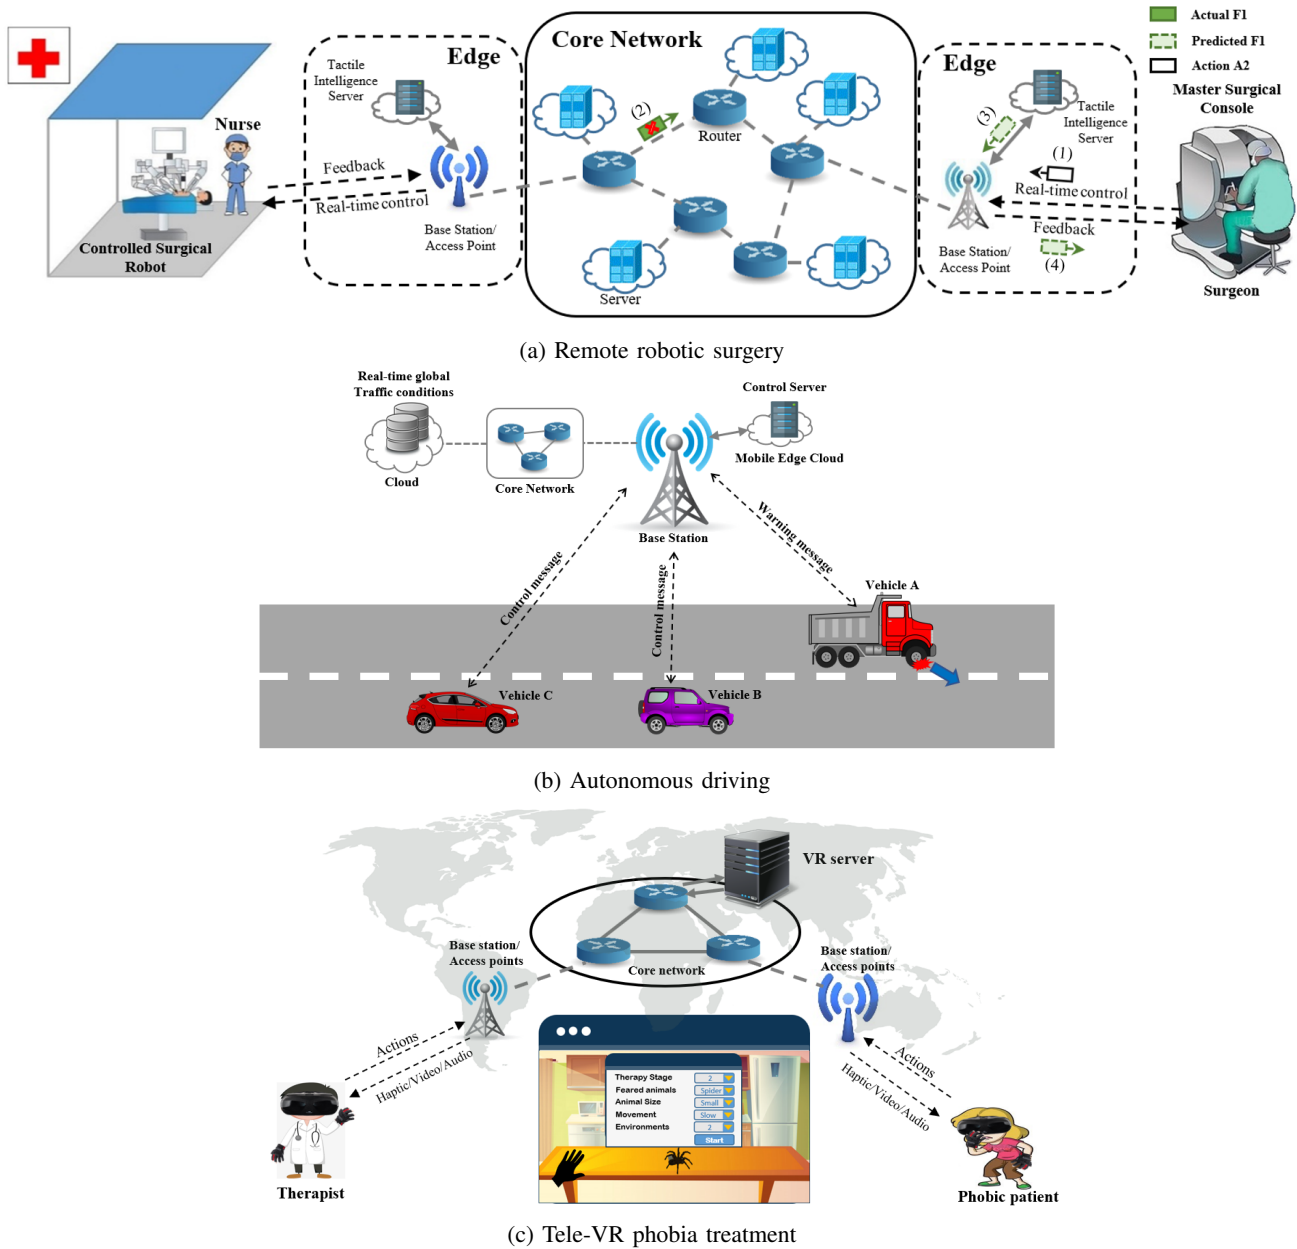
Actual F1
Predicted F1
Action A2

Nurse
Controlled Surgical Robot
Edge
Tactile Intelligence Server
Feedback
Real-time control
Base Station/ Access Point
Core Network
(2)
Router
Server
Edge
(3)
Tactile Intelligence Server
(1)
Real-time control
Base Station/ Access Point
Feedback
(4)
Master Surgical Console
Surgeon

(a) Remote robotic surgery

Real-time global Traffic conditions
Cloud
Core Network
Control Server
Mobile Edge Cloud
Base Station
Warning message
Control message
Control message
Vehicle A
Vehicle C
Vehicle B

(b) Autonomous driving

VR server
Core network
Base station/ Access points
Base station/ Access points
Actions
Haptic/Video/Audio
Actions
Haptic/Video/Audio
Therapy Stage
Feared animals
Animal Size
Movement
Environments
2
Spider
Small
Slow
2
Start
Therapist
Phobic patient

(c) Tele-VR phobia treatment